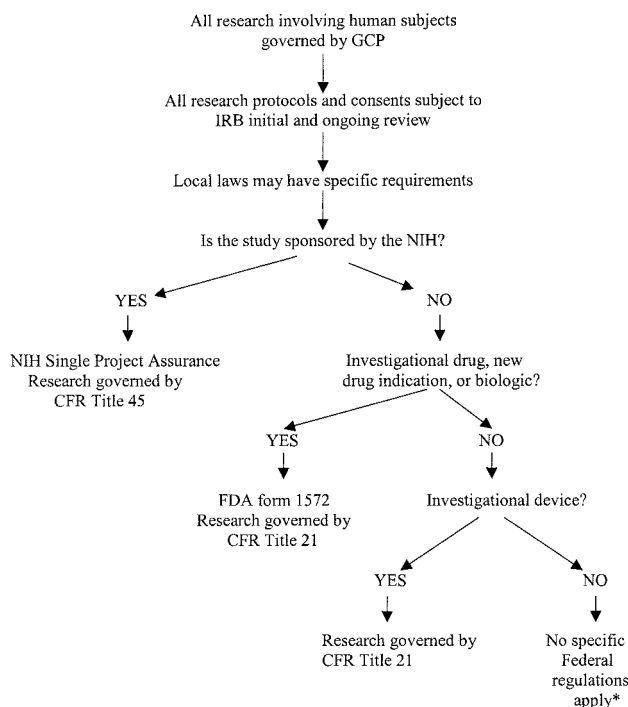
All research involving human subjects governed by GCP

All research protocols and consents subject to IRB initial and ongoing review

Local laws may have specific requirements

Is the study sponsored by the NIH?

YES

NIH Single Project Assurance Research governed by CFR Title 45

NO

Investigational drug, new drug indication, or biologic?

YES

FDA form 1572 Research governed by CFR Title 21

NO

Investigational device?

YES

Research governed by CFR Title 21

NO

No specific Federal regulations apply*